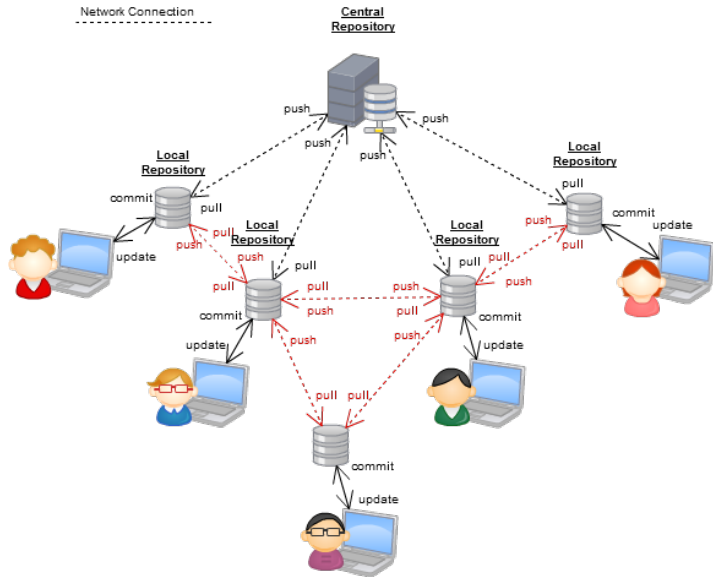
Network Connection

Central Repository

push
push
push
push

Local Repository
commit
pull
update
push
pull
pull

Local Repository
pull
pull
push
push
pull
push
commit
update
push
pull

Local Repository
push
pull
push
pull
pull
push
push
commit
update

Local Repository
pull
commit
push
pull
update

pull
pull
commit
update